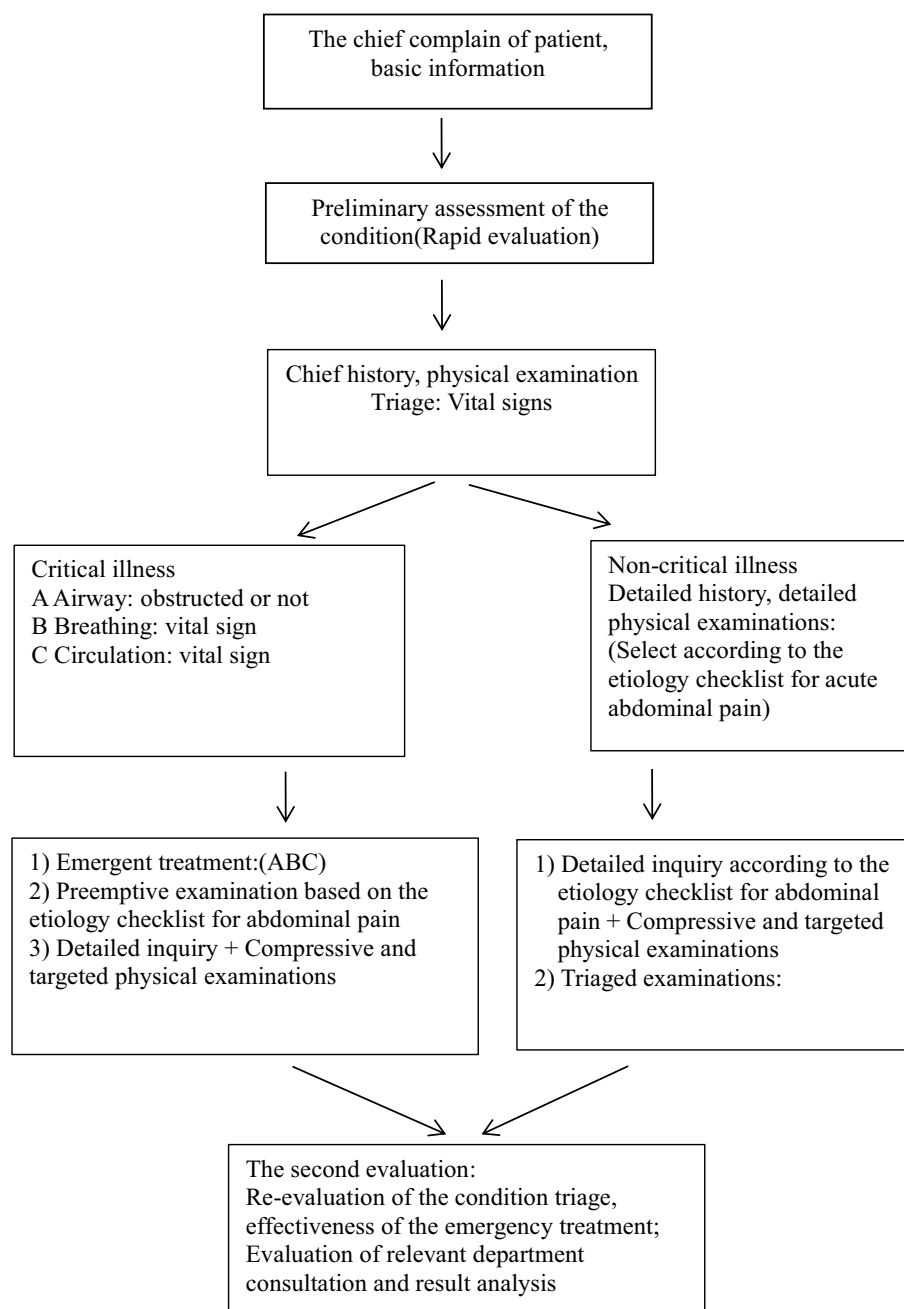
The chief complain of patient, basic information

Preliminary assessment of the condition(Rapid evaluation)

Chief history, physical examination
Triage: Vital signs

Critical illness
A Airway: obstructed or not
B Breathing: vital sign
C Circulation: vital sign

Non-critical illness
Detailed history, detailed physical examinations:
(Select according to the etiology checklist for acute abdominal pain)

1) Emergent treatment:(ABC)
2) Preemptive examination based on the etiology checklist for abdominal pain
3) Detailed inquiry + Compressive and targeted physical examinations

1) Detailed inquiry according to the etiology checklist for abdominal pain + Compressive and targeted physical examinations
2) Triaged examinations:

The second evaluation:
Re-evaluation of the condition triage, effectiveness of the emergency treatment;
Evaluation of relevant department consultation and result analysis